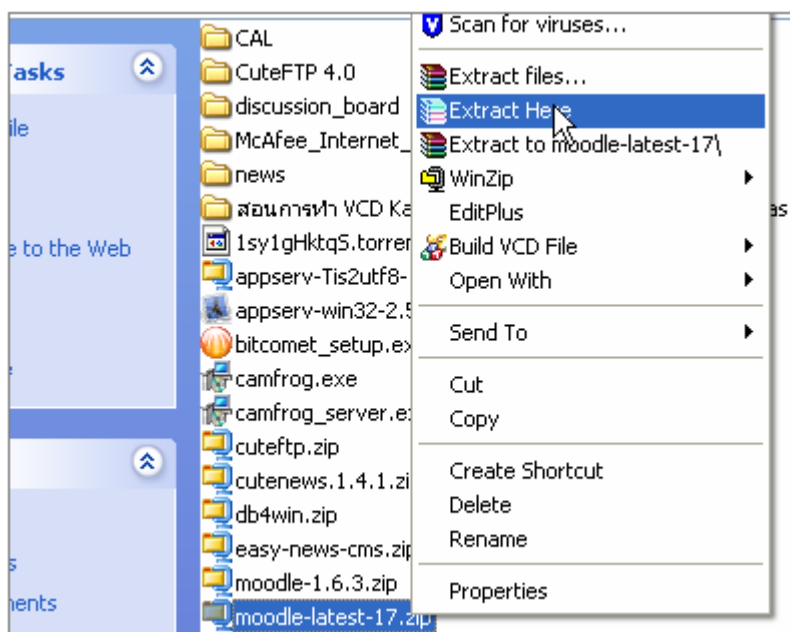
Tasks
ile
e to the Web
e
s
nents

CAL
CuteFTP 4.0
discussion_board
McAfee_Internet_
news
สอนการทำ VCD Ka
1sy1gHktqS.torrer
appserv-Tis2utf8-
appserv-win32-2.5
bitcomet_setup.ex
camfrog.exe
camfrog_server.ex
cuteftp.zip
cutenews.1.4.1.zi
db4win.zip
easy-news-cms.zip
moodle-1.6.3.zip
moodle-latest-17.zip

Scan for viruses...
Extract files...
Extract Here
Extract to moodle-latest-17\
WinZip
EditPlus
Build VCD File
Open With
Send To
Cut
Copy
Create Shortcut
Delete
Rename
Properties